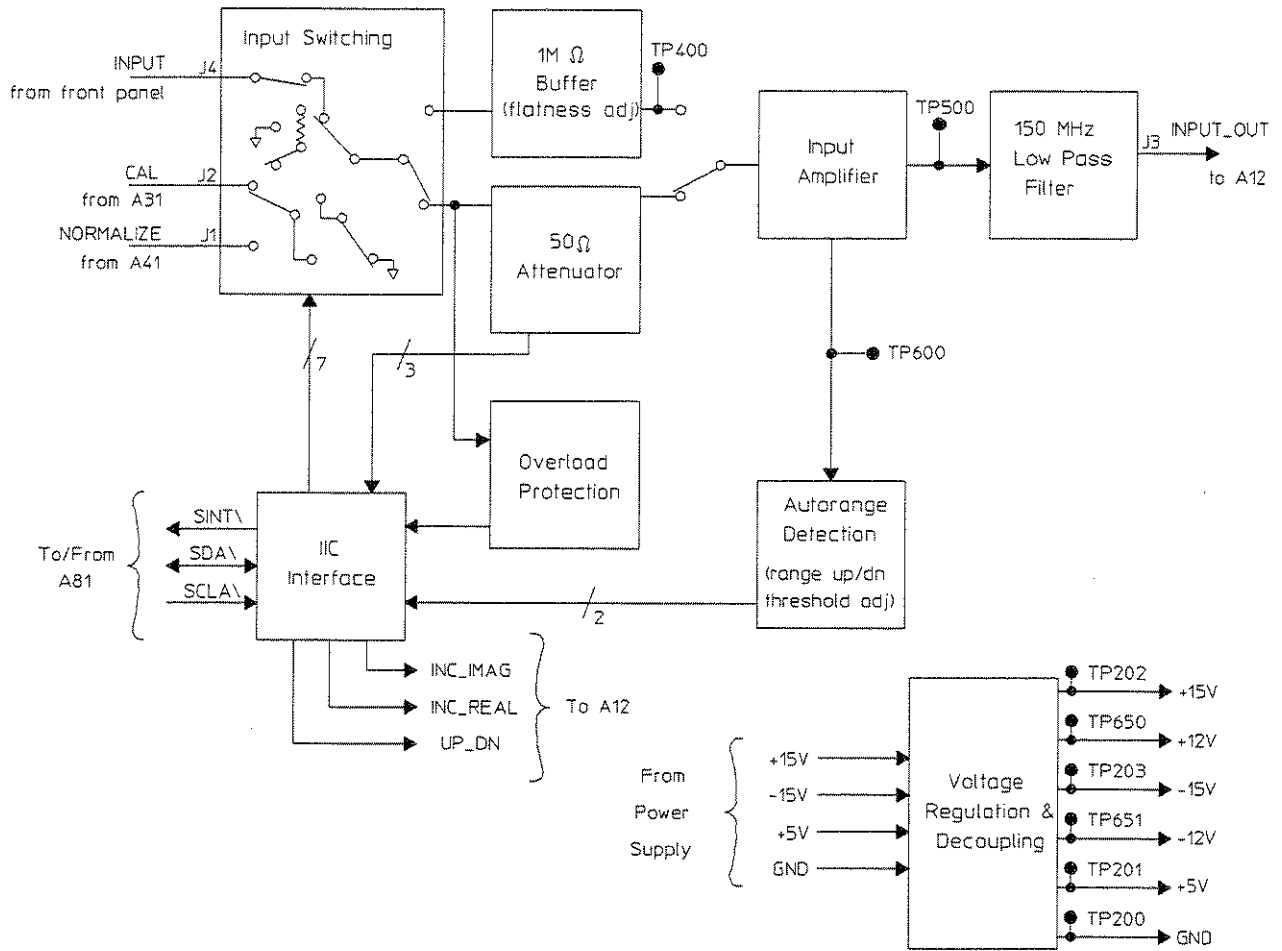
Input Switching

INPUT J4
from front panel

CAL J2
from A31

NORMALIZE J1
from A41

1M Ω
Buffer
(flatness adj)

TP400

50Ω
Attenuator

Input
Amplifier

TP500

150 MHz
Low Pass
Filter

J3 INPUT_OUT
to A12

7

3

TP600

Overload
Protection

Autorange
Detection
(range up/dn
threshold adj)

To/From
A81

SINT\
SDA\
SCLA\

IIC
Interface

2

INC_IMAG
INC_REAL
UP_DN

To A12

From
Power
Supply

+15V
-15V
+5V
GND

Voltage
Regulation &
Decoupling

TP202 +15V
TP650 +12V
TP203 -15V
TP651 -12V
TP201 +5V
TP200 GND